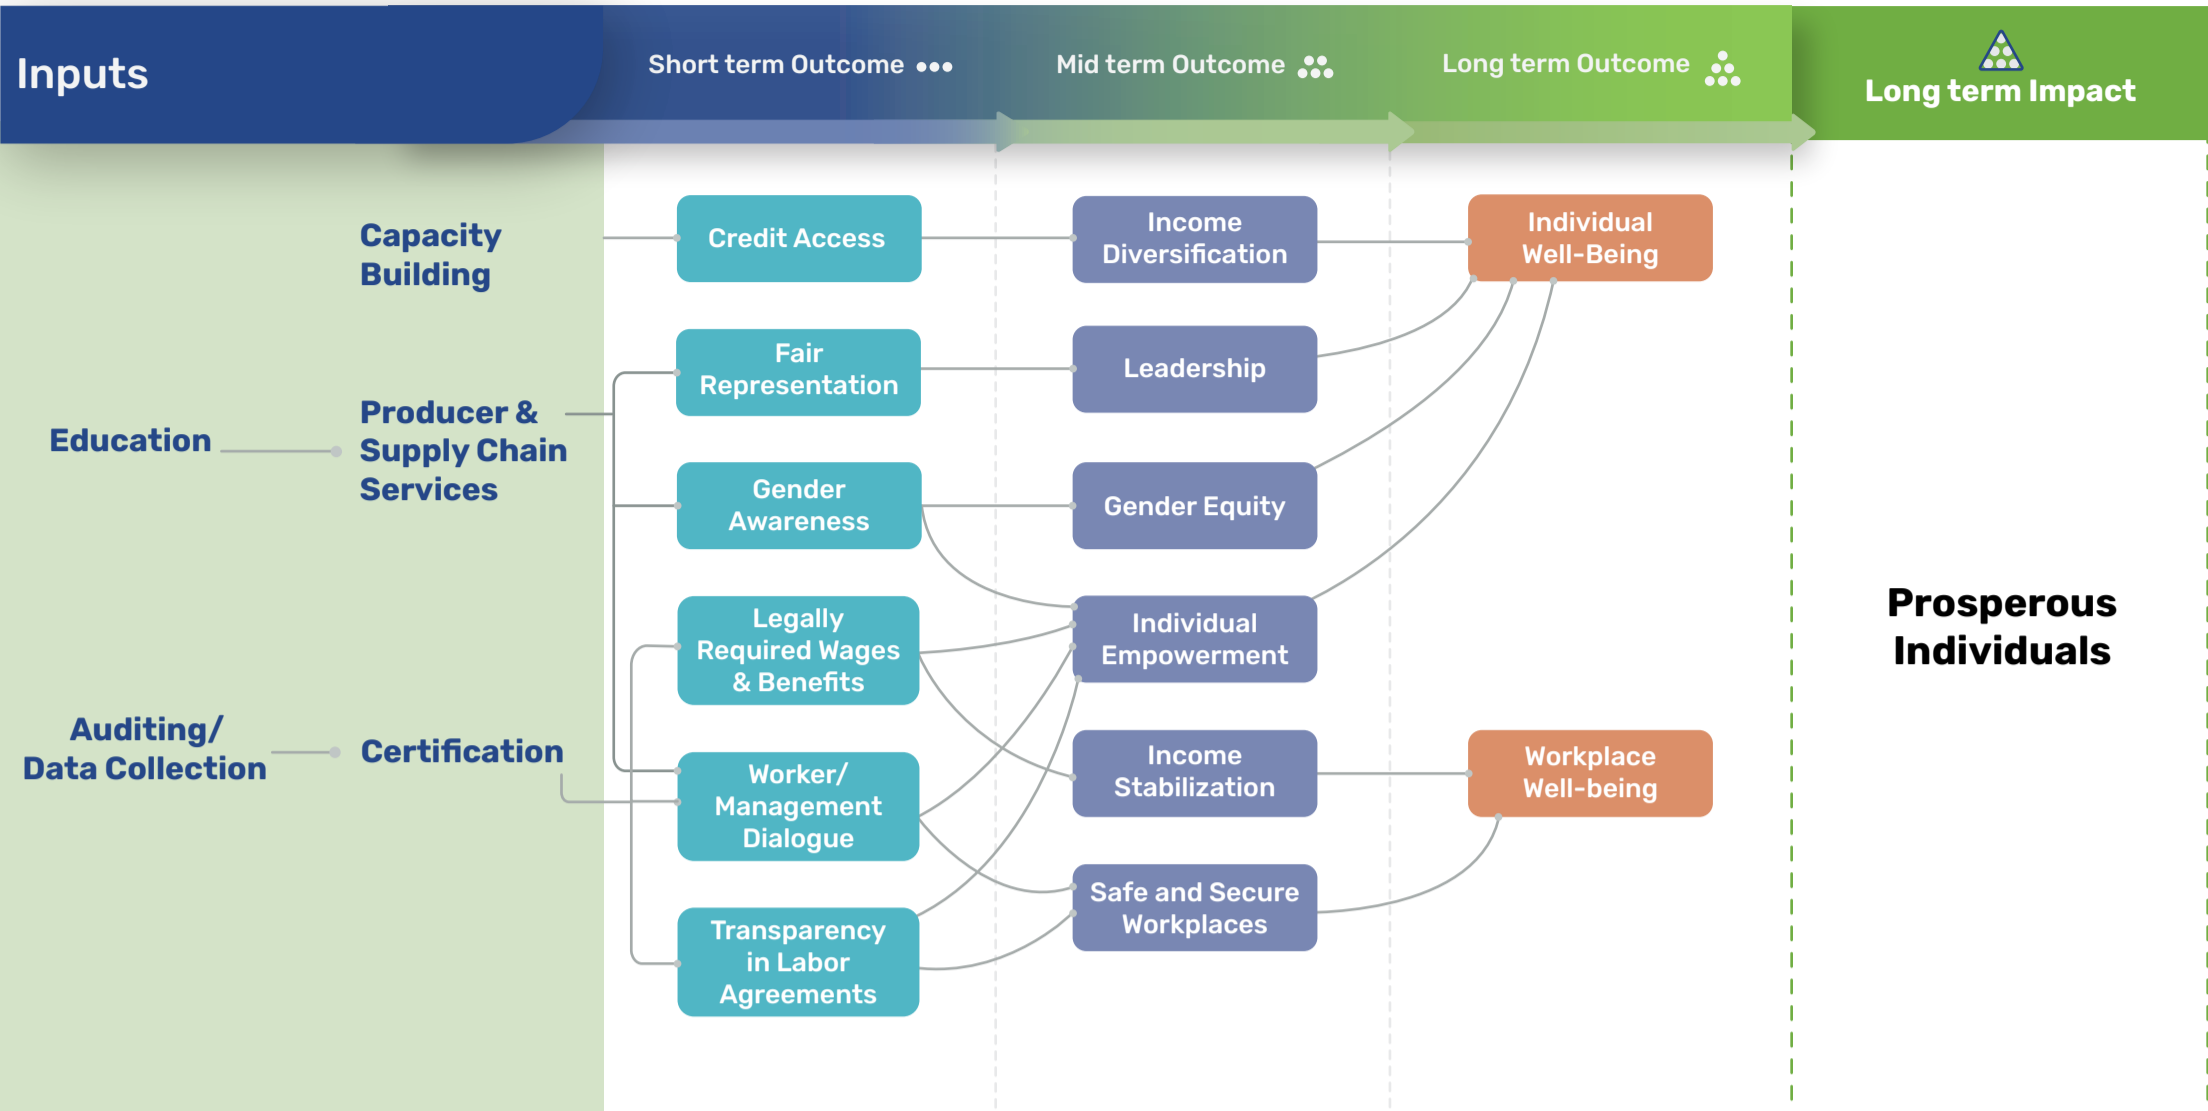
Inputs

Short term Outcome

Mid term Outcome

Long term Outcome

Long term Impact

Capacity Building

Education

Producer & Supply Chain Services

Auditing/ Data Collection

Certification

Credit Access

Fair Representation

Gender Awareness

Legally Required Wages & Benefits

Worker/ Management Dialogue

Transparency in Labor Agreements

Income Diversification

Leadership

Gender Equity

Individual Empowerment

Income Stabilization

Safe and Secure Workplaces

Individual Well-Being

Workplace Well-being

Prosperous Individuals